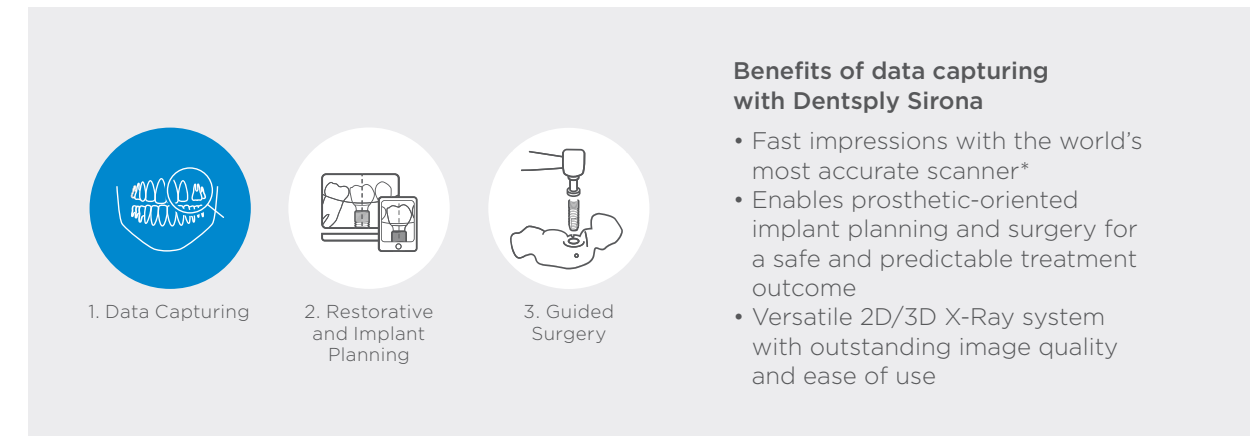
1. Data Capturing

2. Restorative and Implant Planning

3. Guided Surgery

Benefits of data capturing with Dentsply Sirona

• Fast impressions with the world's most accurate scanner*
• Enables prosthetic-oriented implant planning and surgery for a safe and predictable treatment outcome
• Versatile 2D/3D X-Ray system with outstanding image quality and ease of use